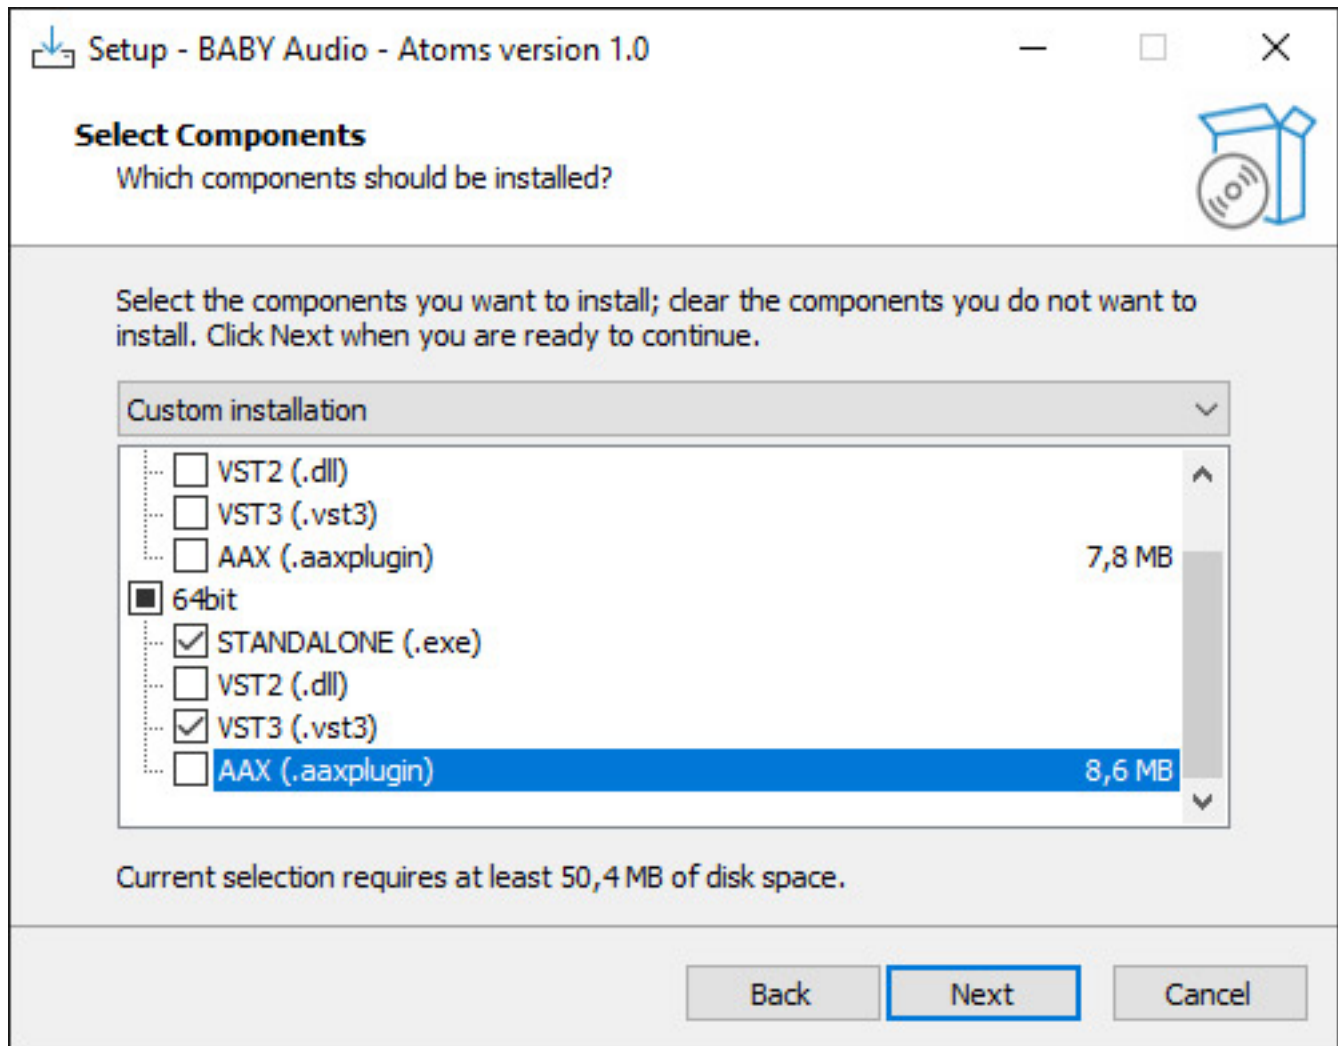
Setup - BABY Audio - Atoms version 1.0

Select Components
Which components should be installed?

Select the components you want to install; clear the components you do not want to install. Click Next when you are ready to continue.

Custom installation

VST2 (.dll)
VST3 (.vst3)
AAX (.aaxplugin) 7,8 MB
64bit
STANDALONE (.exe)
VST2 (.dll)
VST3 (.vst3)
AAX (.aaxplugin) 8,6 MB

Current selection requires at least 50,4 MB of disk space.

Back
Next
Cancel